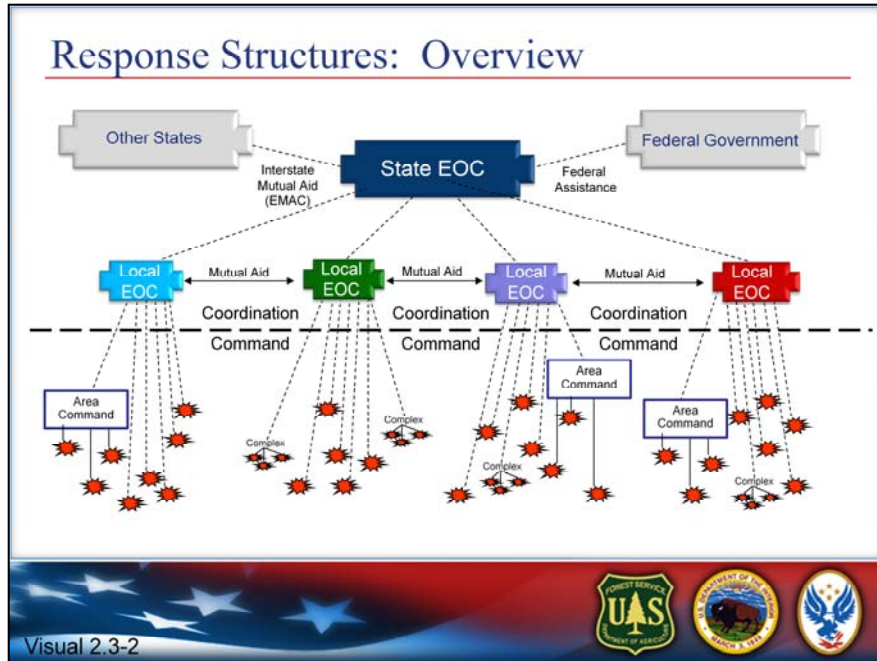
Response Structures: Overview

Other States

Interstate Mutual Aid (EMAC)

State EOC

Federal Assistance

Federal Government

Local EOC

Mutual Aid

Local EOC

Mutual Aid

Local EOC

Mutual Aid

Local EOC

Coordination

Coordination

Coordination

Command

Command

Command

Area Command

Complex

Complex

Area Command

Complex

Area Command

Complex

FOREST SERVICE
U.S.
DEPARTMENT OF AGRICULTURE

U.S. DEPARTMENT OF THE INTERIOR
MARCH 3, 1849

Visual 2.3-2